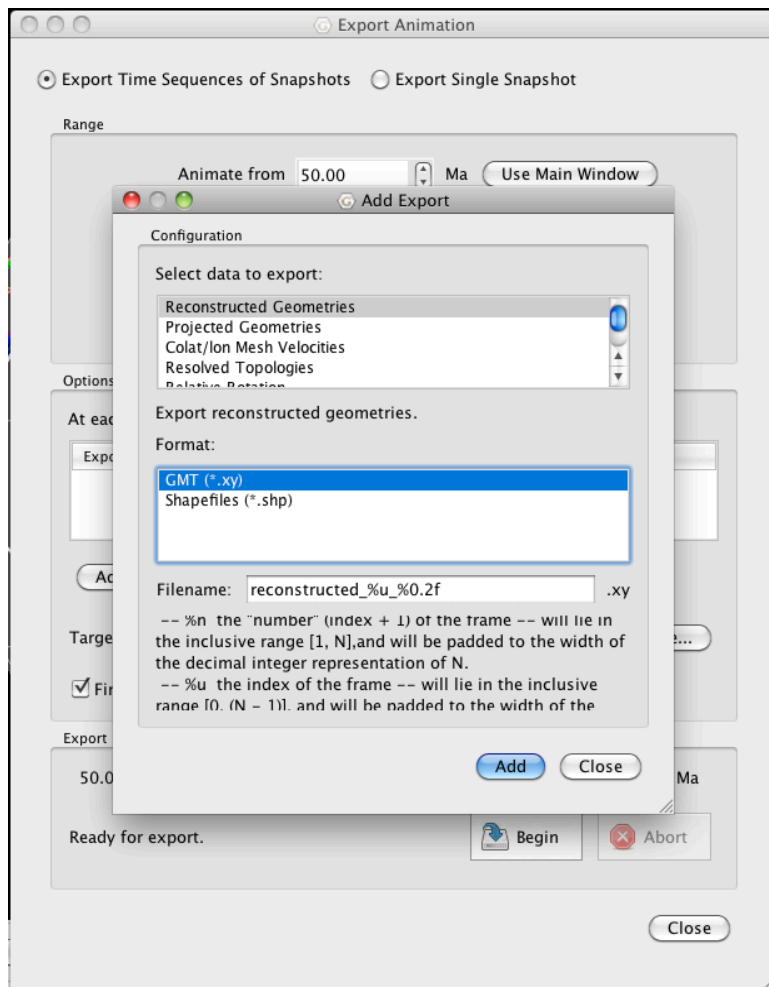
Export Animation

Export Time Sequences of Snapshots Export Single Snapshot

Range

Animate from 50.00 Ma Use Main Window

Add Export

Configuration

Select data to export:

Reconstructed Geometries
Projected Geometries
Colat/lon Mesh Velocities
Resolved Topologies
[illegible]

Export reconstructed geometries.

Format:

GMT (*.xy)
Shapefiles (*.shp)

Filename: reconstructed_%u_%0.2f .xy

-- %n the "number" (index + 1) of the frame -- will lie in the inclusive range [1, N],and will be padded to the width of the decimal integer representation of N.
-- %u the index of the frame -- will lie in the inclusive range [0, (N - 1)], and will be padded to the width of the

Add Close

Options

At eac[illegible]

Exp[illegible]

Ad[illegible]

Targe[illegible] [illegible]e...

Fir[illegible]

Export

50.0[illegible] Ma

Ready for export. Begin Abort

Close